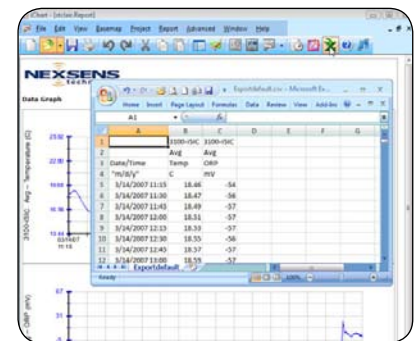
iChart - [sn:Iso Report]

File Edit View Basemap Project Report Advanced Window Help

NEXSENS techn

Data Graph

ExportDefault.csv - Microsoft Ex...

Home Insert Page Layout Formulas Data Review View Add-Ins

A1

| | A | B | C | D | E | F | G |
|---|---|---|---|---|---|---|---|
| 1 | | 3100-iSIC | 3100-iSIC | | | | |
| 2 | | Avg | Avg | | | | |
| 3 | Date/Time | Temp | ORP | | | | |
| 4 | "m/d/y" | C | mV | | | | |
| 5 | 3/14/2007 11:15 | 18.46 | -54 | | | | |
| 6 | 3/14/2007 11:30 | 18.47 | -56 | | | | |
| 7 | 3/14/2007 11:45 | 18.49 | -57 | | | | |
| 8 | 3/14/2007 12:00 | 18.51 | -57 | | | | |
| 9 | 3/14/2007 12:15 | 18.53 | -57 | | | | |
| 10 | 3/14/2007 12:30 | 18.55 | -56 | | | | |
| 11 | 3/14/2007 12:45 | 18.57 | -57 | | | | |
| 12 | 3/14/2007 13:00 | 18.59 | -57 | | | | |

ExportDefault

Ready

100%

3100-iSIC Avg - Temperature (C)

23.92

22.80

18.68

16.56

10.44

03/14/07 11:15

ORP (mV)

67

31

-5

-41

-77